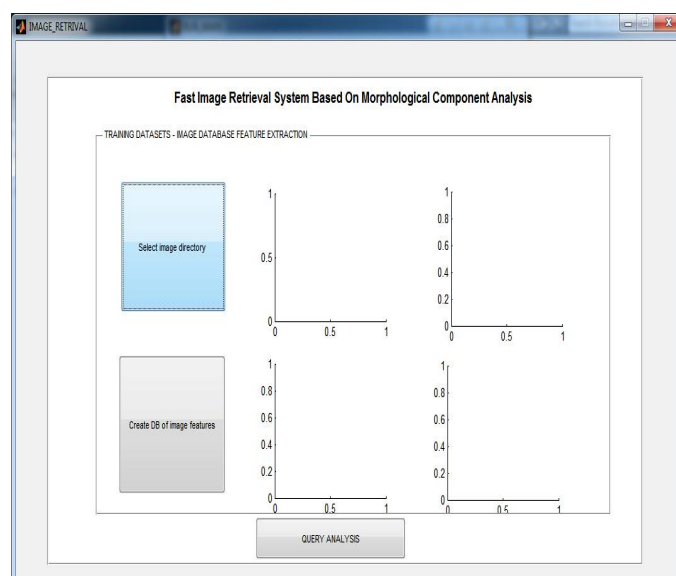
IMAGE_RETRIVAL

Fast Image Retrieval System Based On Morphological Component Analysis

TRAINING DATASETS - IMAGE DATABASE FEATURE EXTRACTION

Select image directory

1
0.5
0
0 0.5 1

1
0.8
0.6
0.4
0.2
0
0 0.5 1

Create DB of image features

1
0.8
0.6
0.4
0.2
0
0 0.5 1

1
0.8
0.6
0.4
0.2
0
0 0.5 1

QUERY ANALYSIS